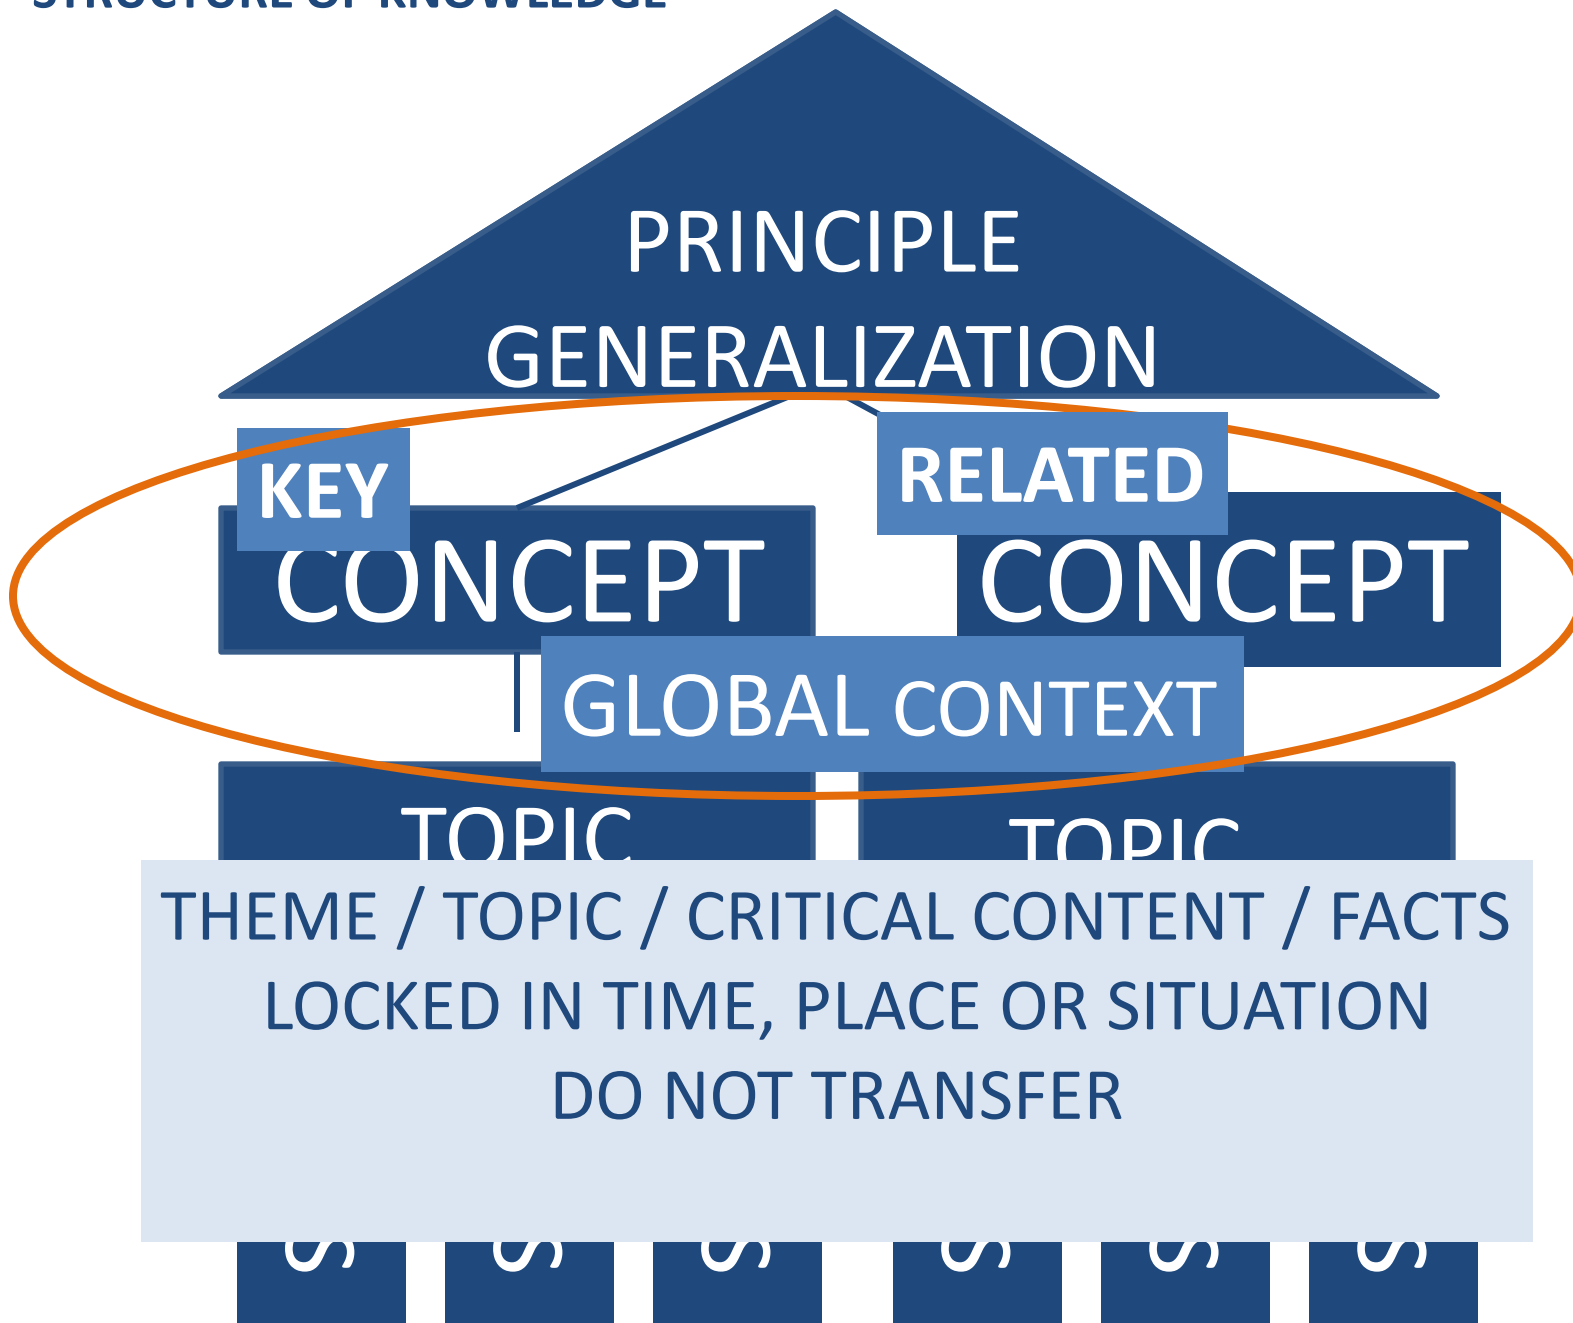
STRUCTURE OF KNOWLEDGE

PRINCIPLE
GENERALIZATION

KEY
CONCEPT

RELATED
CONCEPT

GLOBAL CONTEXT

TOPIC

TOPIC

THEME / TOPIC / CRITICAL CONTENT / FACTS
LOCKED IN TIME, PLACE OR SITUATION
DO NOT TRANSFER

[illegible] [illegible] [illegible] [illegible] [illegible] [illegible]